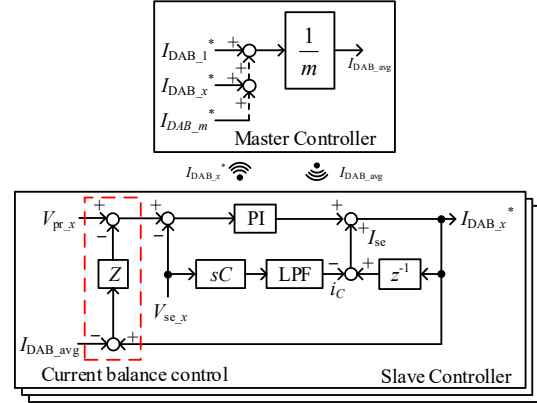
$I_{\text{DAB\_1}}{}^{*}$ + + $\frac{1}{m}$ $I_{\text{DAB\_avg}}$
$I_{\text{DAB\_x}}{}^{*}$ + +
$I_{DAB\_m}{}^{*}$ +
Master Controller

$I_{\text{DAB\_x}}{}^{*}$ $I_{\text{DAB\_avg}}$

$V_{\text{pr\_x}}$ + − + − PI + + $I_{\text{DAB\_x}}{}^{*}$
$I_{\text{se}}$
$Z$ $sC$ LPF − + $z^{-1}$
$V_{\text{se\_x}}$ $i_C$
$I_{\text{DAB\_avg}}$ − +
Current balance control
Slave Controller